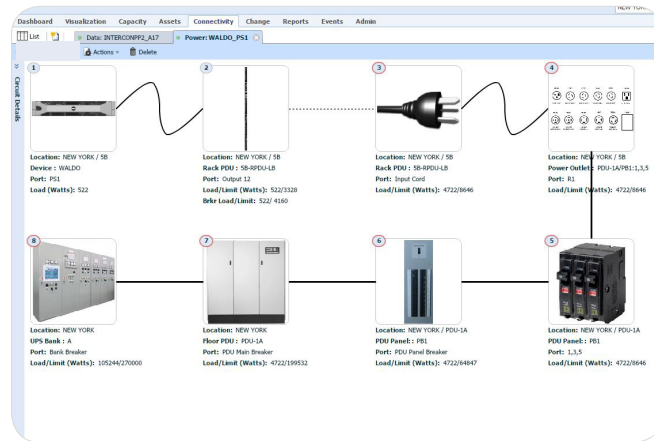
NEW YORK

Dashboard Visualization Capacity Assets Connectivity Change Reports Events Admin

List

Data: INTERCONPP2_A17

Power: WALDO_PS1

Actions

Delete

Circuit Details

1

Location: NEW YORK / 5B
Device : WALDO
Port: PS1
Load (Watts): 522

2

Location: NEW YORK / 5B
Rack PDU : 5B-RPDU-LB
Port: Output 12
Load/Limit (Watts): 522/3328
Brkr Load/Limit: 522/ 4160

3

Location: NEW YORK / 5B
Rack PDU : 5B-RPDU-LB
Port: Input Cord
Load/Limit (Watts): 4722/8646

4

Location: NEW YORK / 5B
Power Outlet: PDU-1A/PB1:1,3,5
Port: R1
Load/Limit (Watts): 4722/8646

8

Location: NEW YORK
UPS Bank : A
Port: Bank Breaker
Load/Limit (Watts): 105244/270000

7

Location: NEW YORK
Floor PDU : PDU-1A
Port: PDU Main Breaker
Load/Limit (Watts): 4722/199532

6

Location: NEW YORK / PDU-1A
PDU Panel : PB1
Port: PDU Panel Breaker
Load/Limit (Watts): 4722/64847

5

Location: NEW YORK / PDU-1A
PDU Panel : PB1
Port: 1,3,5
Load/Limit (Watts): 4722/8646